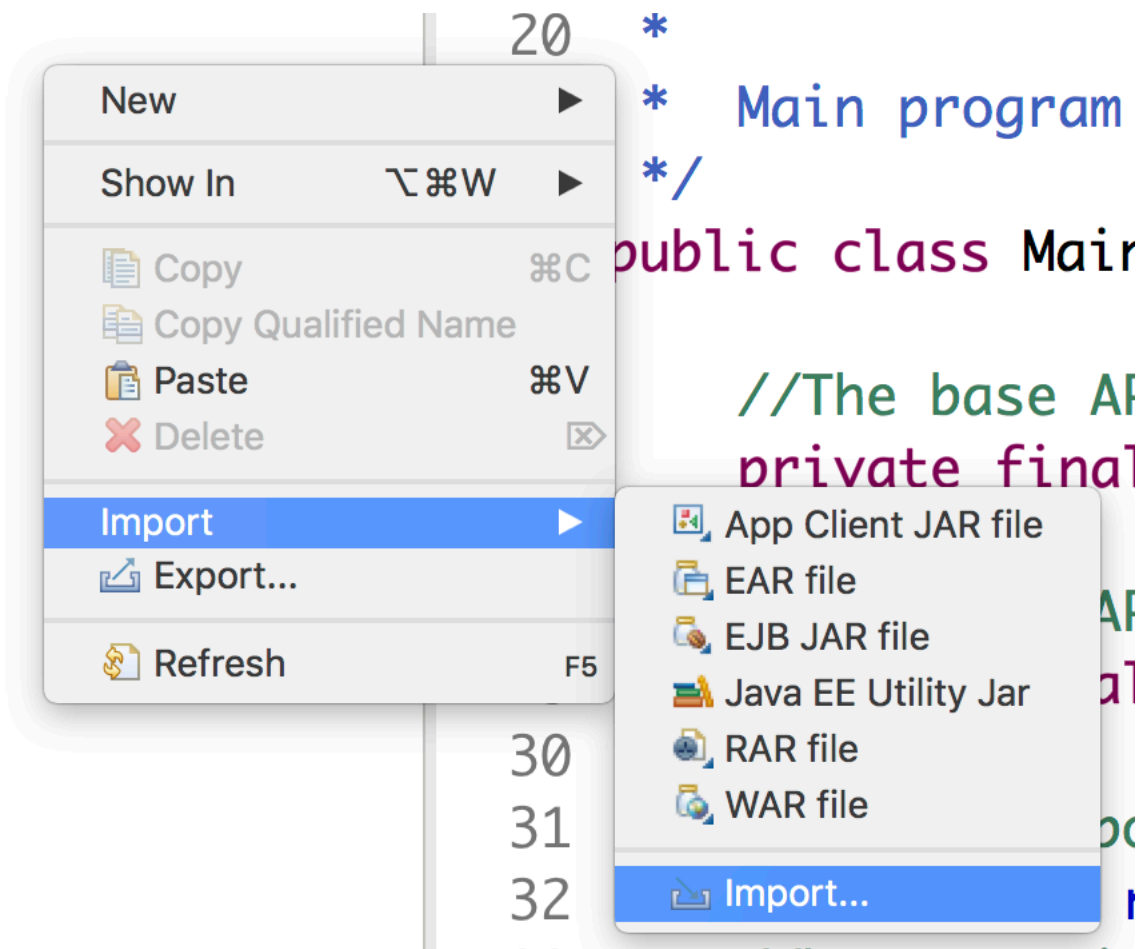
20 *
* Main program
*/
public class Mai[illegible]

//The base A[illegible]
private fina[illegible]

New ▶
Show In ⌥⌘W ▶
Copy ⌘C
Copy Qualified Name
Paste ⌘V
Delete ⌦
Import ▶
Export...
Refresh F5

App Client JAR file
EAR file
EJB JAR file
Java EE Utility Jar
RAR file
WAR file
Import...

30
31
32